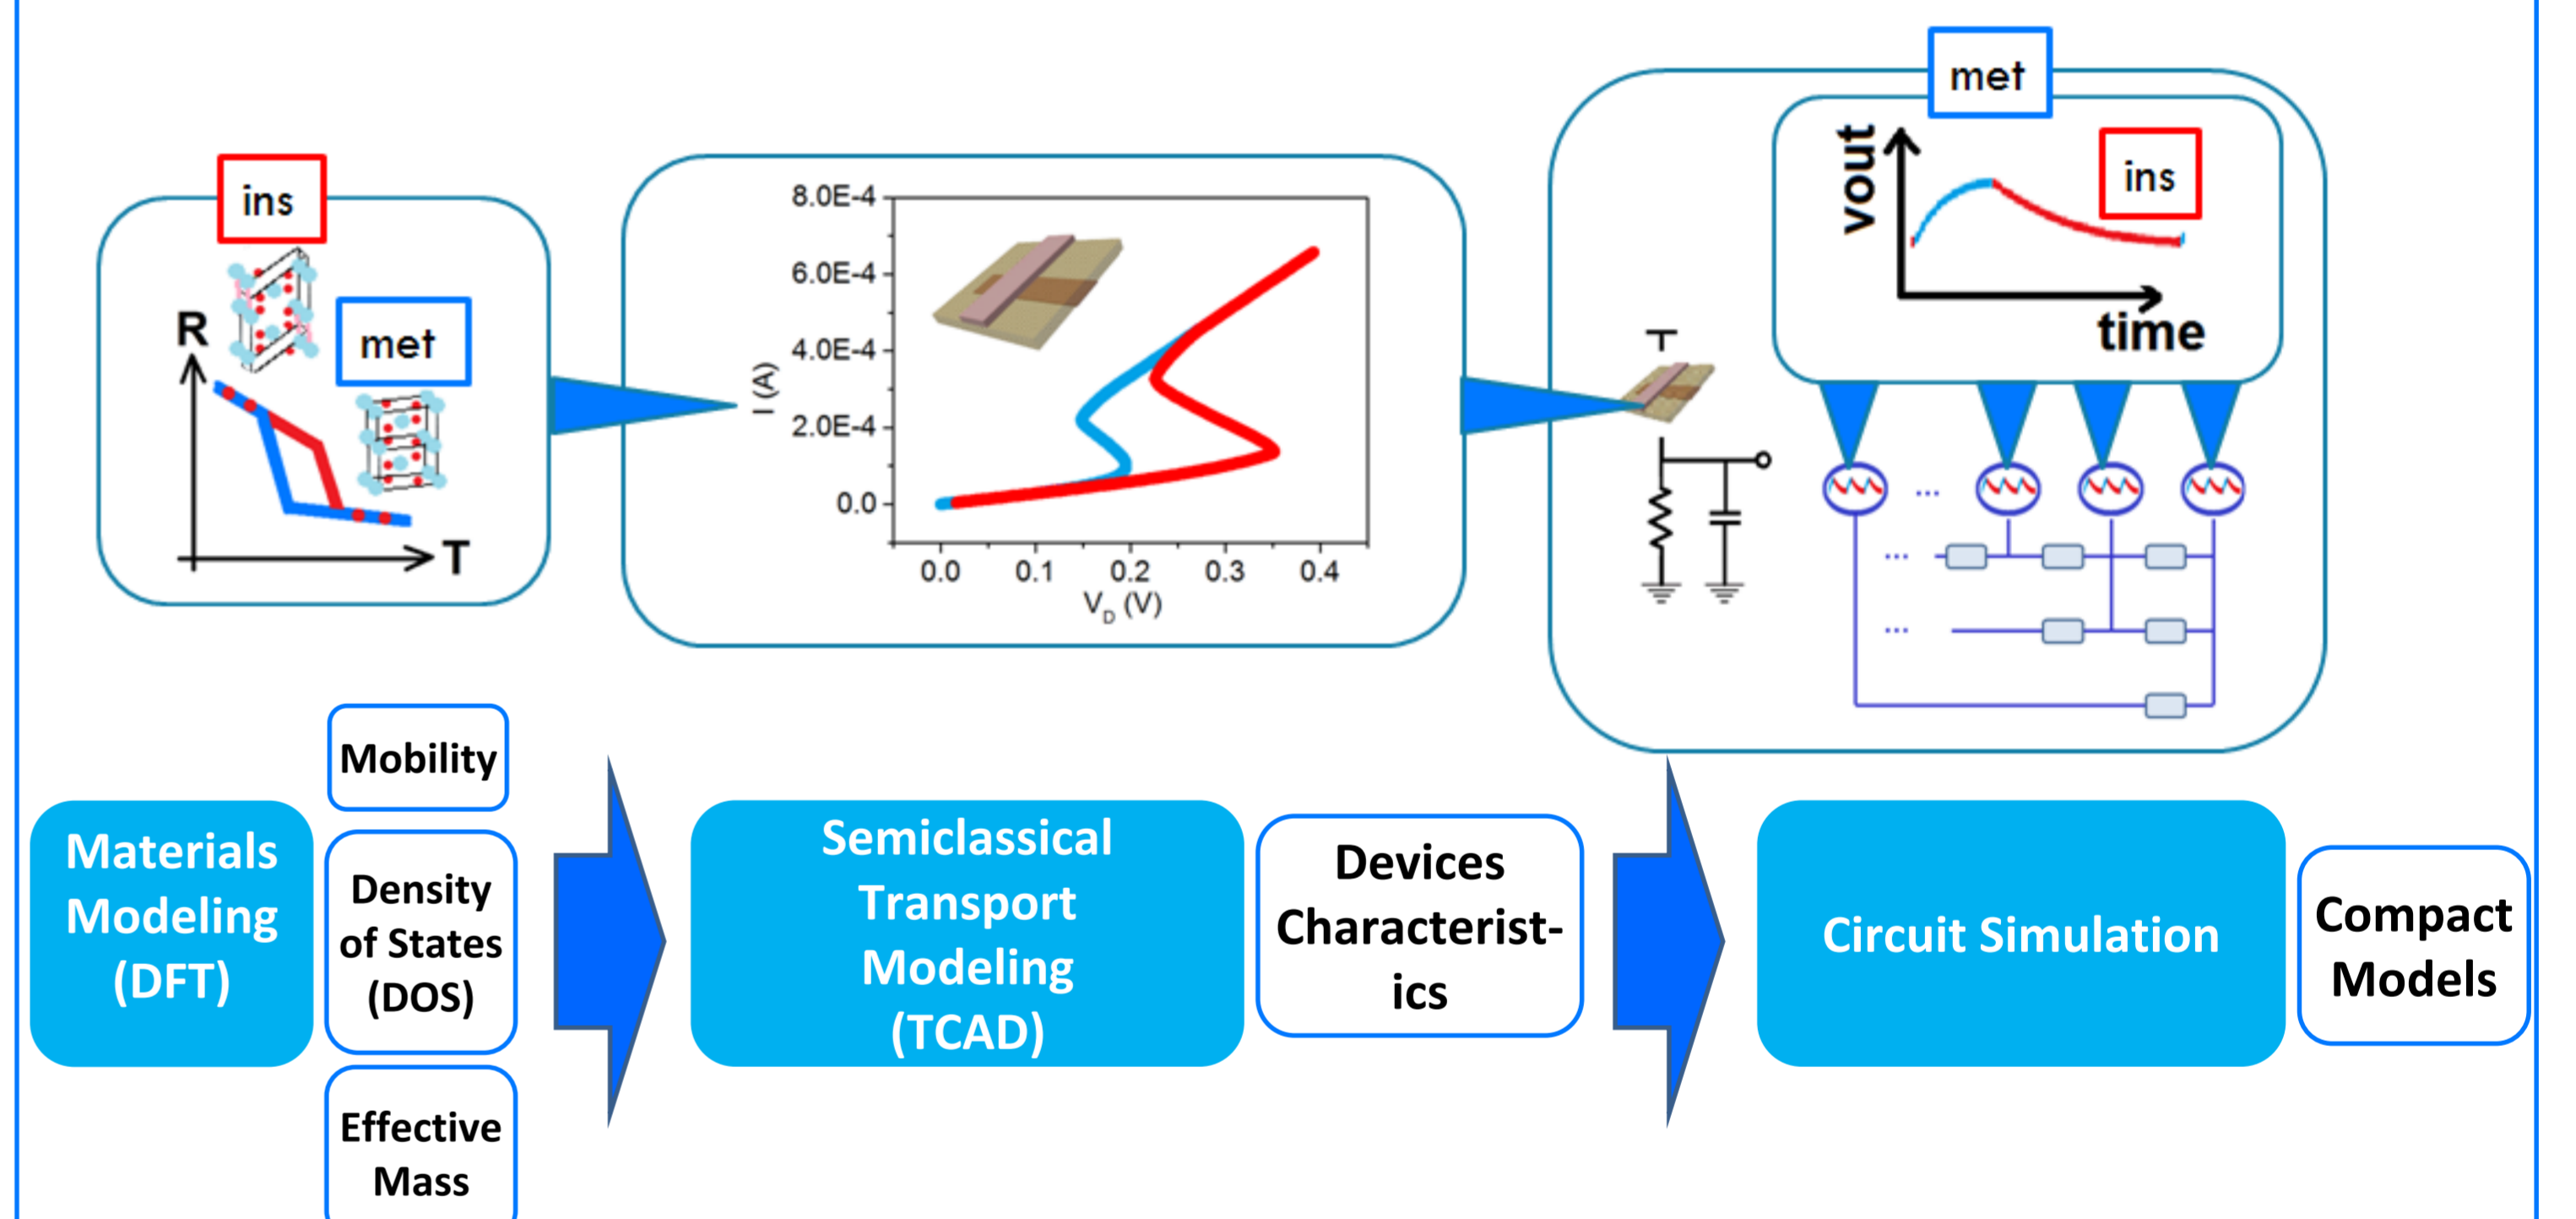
ins

R

met

T

8.0E-4

6.0E-4

4.0E-4

2.0E-4

0.0

I (A)

0.0 0.1 0.2 0.3 0.4

$V_D$ (V)

met

vout

ins

time

T

...

...

...

Mobility

Materials Modeling (DFT)

Density of States (DOS)

Effective Mass

Semiclassical Transport Modeling (TCAD)

Devices Characterist-ics

Circuit Simulation

Compact Models